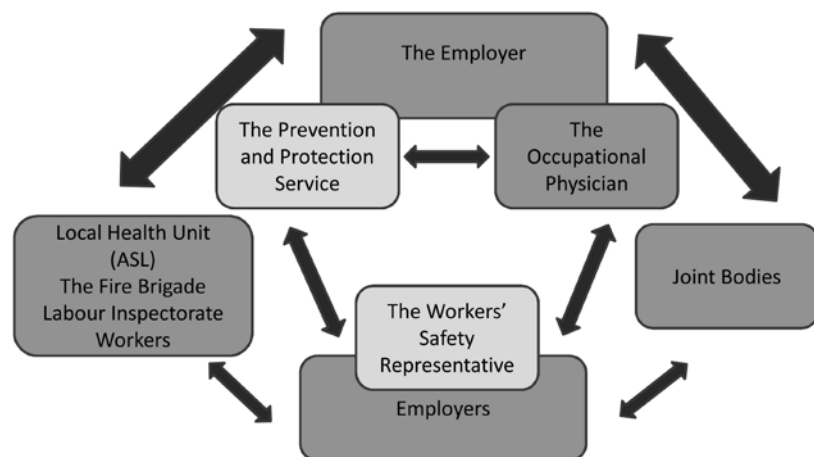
The Employer

The Prevention and Protection Service

The Occupational Physician

Local Health Unit (ASL)
The Fire Brigade
Labour Inspectorate
Workers

Joint Bodies

The Workers' Safety Representative

Employers